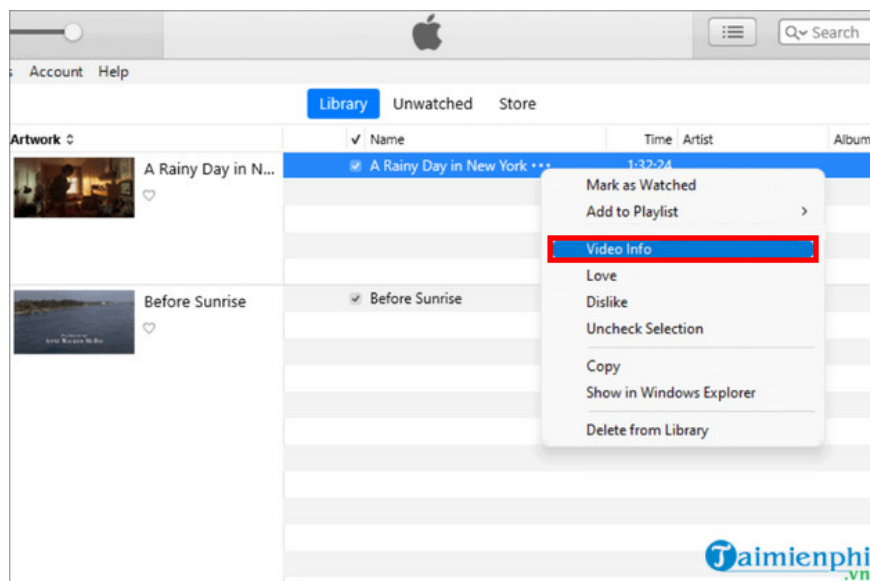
Search

Account Help

Library Unwatched Store

Artwork

A Rainy Day in N...

Before Sunrise

✓ Name

A Rainy Day in New York •••

Before Sunrise

Time Artist Album

1:32:24

Mark as Watched
Add to Playlist >

Video Info
Love
Dislike
Uncheck Selection

Copy
Show in Windows Explorer

Delete from Library

Taimienphi .vn